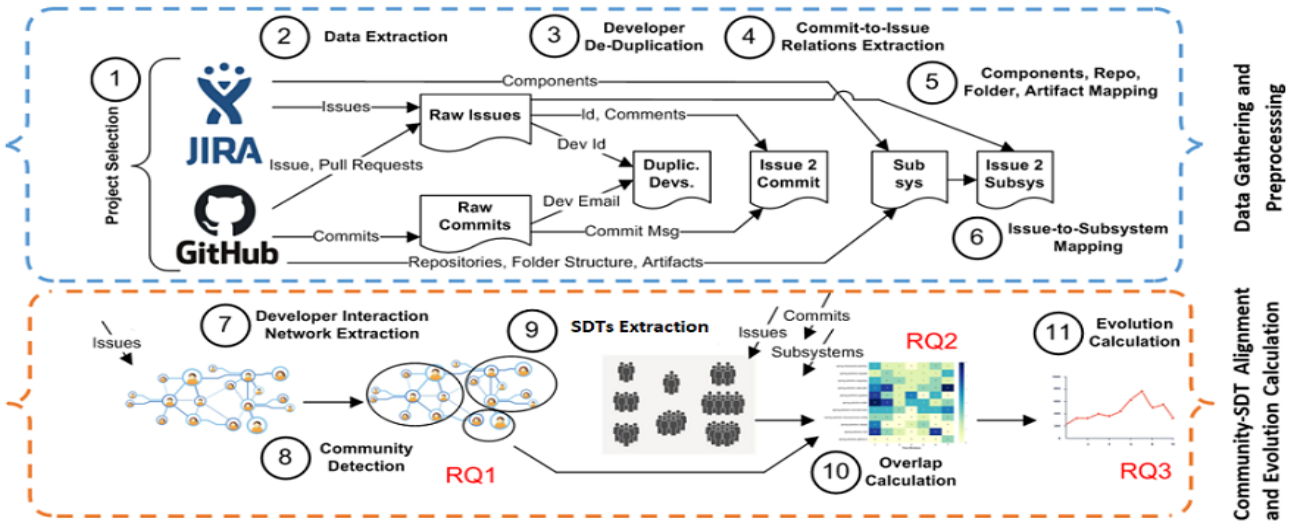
2 Data Extraction

3 Developer De-Duplication

4 Commit-to-Issue Relations Extraction

1 Project Selection

JIRA

GitHub

Components

Issues

Raw Issues

Id, Comments

Dev Id

Issue, Pull Requests

Duplic. Devs.

Issue 2 Commit

Sub sys

Issue 2 Subsys

5 Components, Repo, Folder, Artifact Mapping

Raw Commits

Dev Email

Commits

Commit Msg

6 Issue-to-Subsystem Mapping

Repositories, Folder Structure, Artifacts

Data Gathering and Preprocessing

Issues

7 Developer Interaction Network Extraction

9 SDTs Extraction

Commits

Issues

Subsystems

RQ2

11 Evolution Calculation

8 Community Detection

RQ1

10 Overlap Calculation

RQ3

Community-SDT Alignment and Evolution Calculation